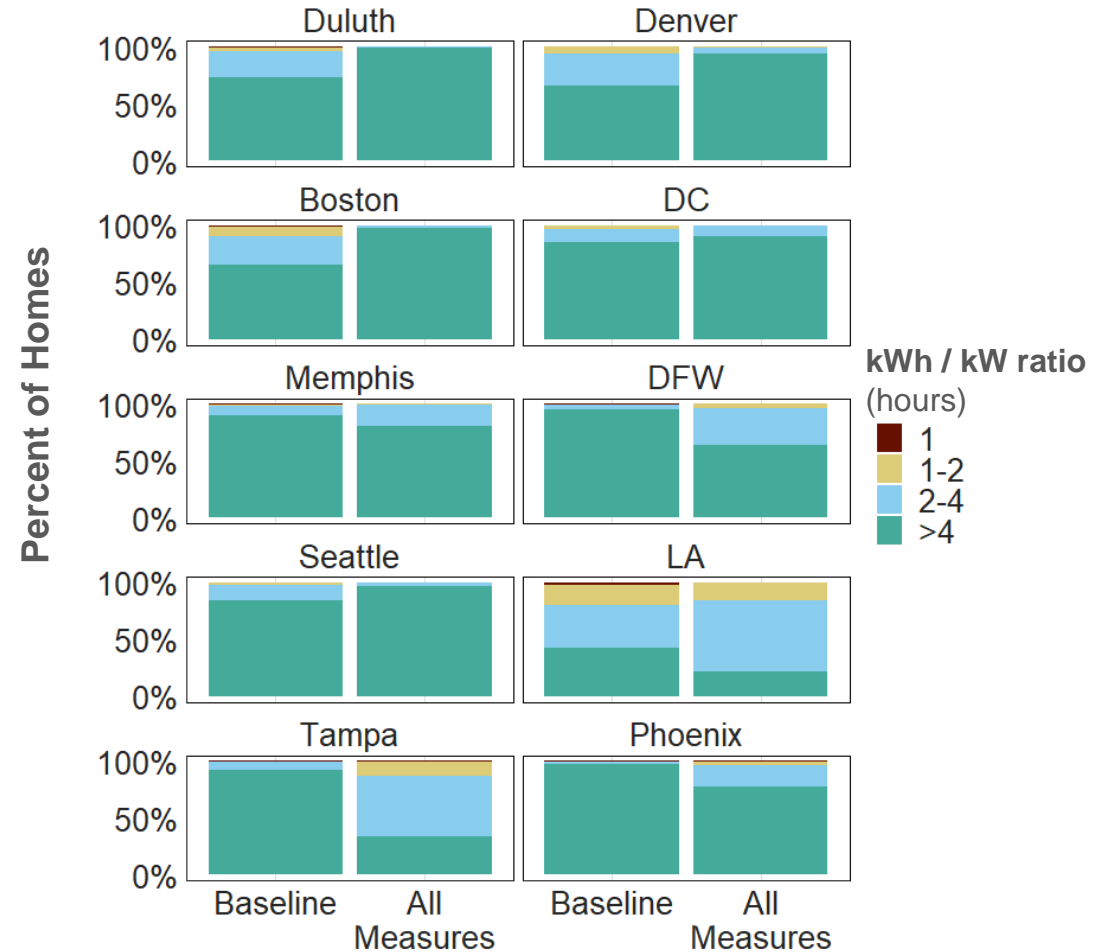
Percent of Homes

Duluth
Denver
100%
50%
0%

Boston
DC
100%
50%
0%

Memphis
DFW
100%
50%
0%

Seattle
LA
100%
50%
0%

Tampa
Phoenix
100%
50%
0%

Baseline
All Measures
Baseline
All Measures

kWh / kW ratio
(hours)
1
1-2
2-4
>4